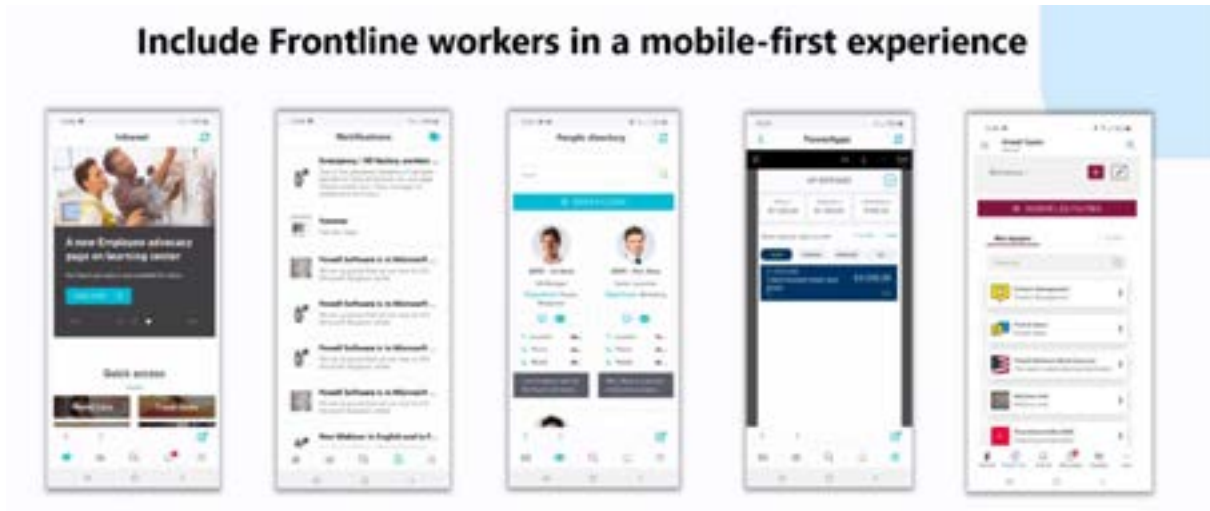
Include Frontline workers in a mobile-first experience

Intranet

A new Employee advocacy page on learning center

Quick access

Notifications

Powell Software is in Microsoft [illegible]

Powell Software is in Microsoft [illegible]

Powell Software is in Microsoft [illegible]

Powell Software is in Microsoft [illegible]

New Webinar in English and in F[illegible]

People directory

PowerApps